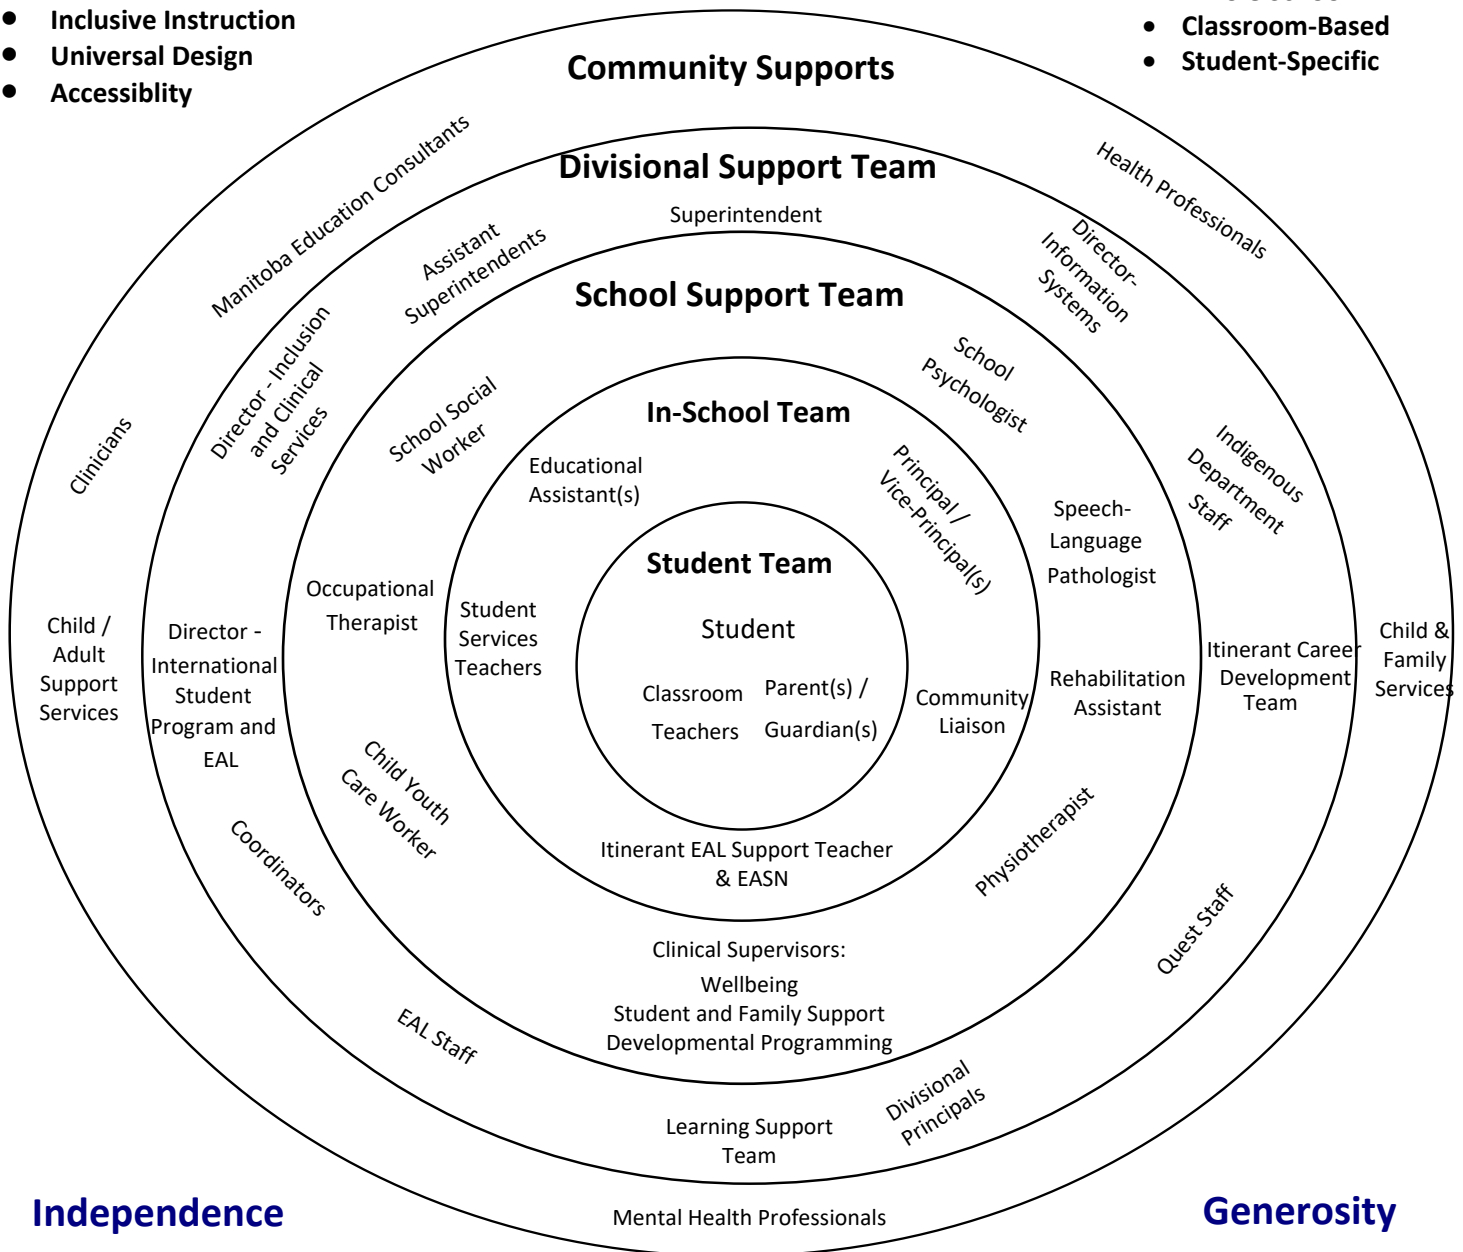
- Inclusive Instruction
- Universal Design
- Accessiblity

- Classroom-Based
- Student-Specific

Community Supports

Divisional Support Team

Superintendent

School Support Team

In-School Team

Student Team

Student

Classroom Teachers

Parent(s) / Guardian(s)

Manitoba Education Consultants

Health Professionals

Assistant Superintendents

Director-Information Systems

Director - Inclusion and Clinical Services

School Psychologist

School Social Worker

Clinicians

Indigenous Department Staff

Educational Assistant(s)

Principal / Vice-Principal(s)

Speech-Language Pathologist

Occupational Therapist

Student Services Teachers

Child / Adult Support Services

Director - International Student Program and EAL

Itinerant Career Development Team

Child & Family Services

Community Liaison

Rehabilitation Assistant

Child Youth Care Worker

Coordinators

Itinerant EAL Support Teacher & EASN

Physiotherapist

Quest Staff

Clinical Supervisors:
Wellbeing
Student and Family Support
Developmental Programming

EAL Staff

Divisional Principals

Learning Support Team

Mental Health Professionals

Independence

Generosity